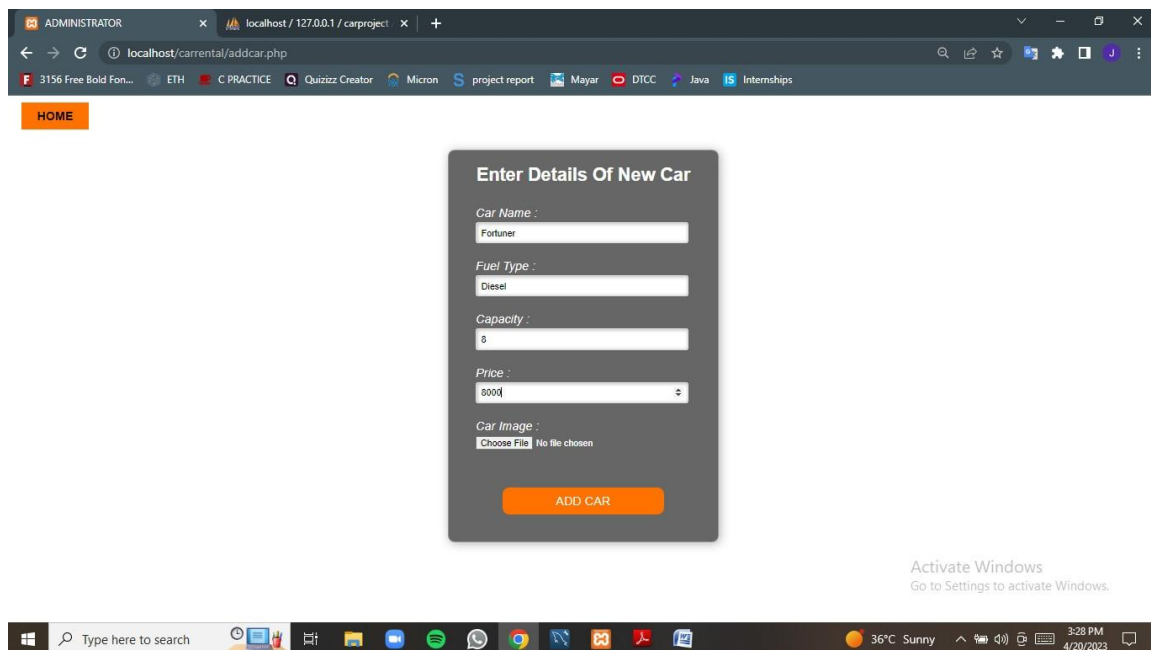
ADMINISTRATOR
localhost / 127.0.0.1 / carproject
localhost/carrental/addcar.php
3156 Free Bold Fon... ETH C PRACTICE Quizizz Creator Micron project report Mayar DTCC Java Internships

HOME

Enter Details Of New Car

Car Name :
Fortuner

Fuel Type :
Diesel

Capacity :
8

Price :
8000

Car Image :
Choose File No file chosen

ADD CAR

Activate Windows
Go to Settings to activate Windows.

Type here to search
36°C Sunny
3:28 PM
4/20/2023